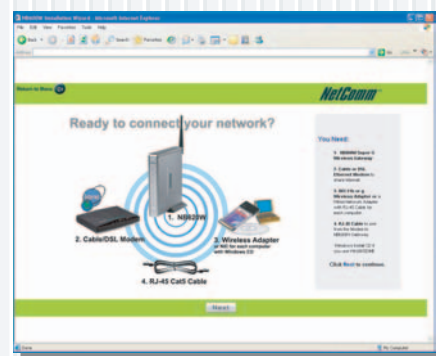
NB620W Installation Wizard - Microsoft Internet Explorer

File Edit View Favorites Tools Help

Back Search Favorites

Return to Menu

NetComm

Ready to connect your network?

1. NB620W

2. Cable/DSL Modem

3. Wireless Adapter or NIC for each computer with Wireless CD

4. RJ-45 Cat5 Cable

Next

You Need:

1. NB620W Super G Wireless Gateway

2. Cable or DSL Ethernet Modem & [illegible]

3. 802.11b or g Wireless Adapter or a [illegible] Network Adapter with RJ-45 Cable for each computer

4. RJ-45 Cable to connect from the Modem to NB620W Gateway

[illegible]

Click Next to continue.

Done

My Computer